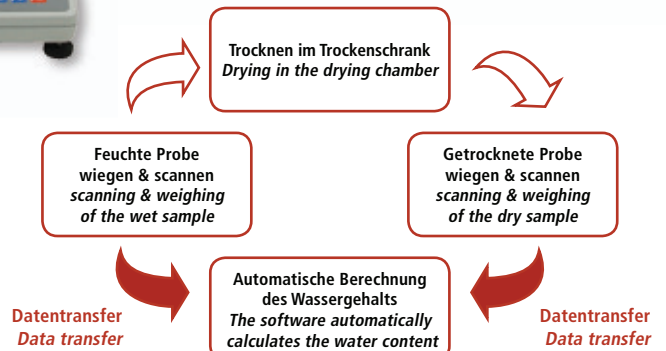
Trocknen im Trockenschrank
*Drying in the drying chamber*

Feuchte Probe
wiegen & scannen
*scanning & weighing of the wet sample*

Getrocknete Probe
wiegen & scannen
*scanning & weighing of the dry sample*

Datentransfer
*Data transfer*

Automatische Berechnung des Wassergehalts
*The software automatically calculates the water content*

Datentransfer
*Data transfer*